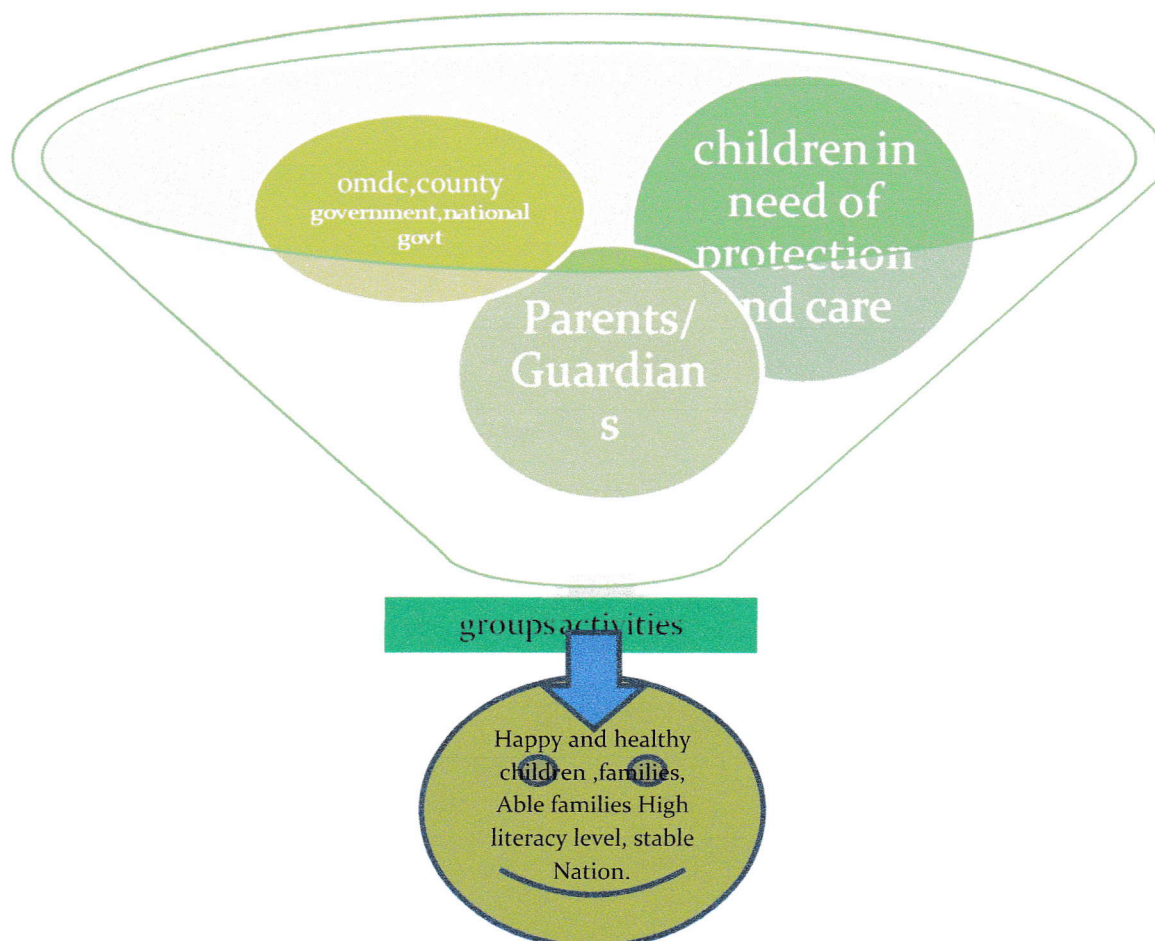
omdc,county government,national govt

children in need of protection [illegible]nd care

Parents/ Guardian s

groups activities

Happy and healthy children ,families, Able families High literacy level, stable Nation.